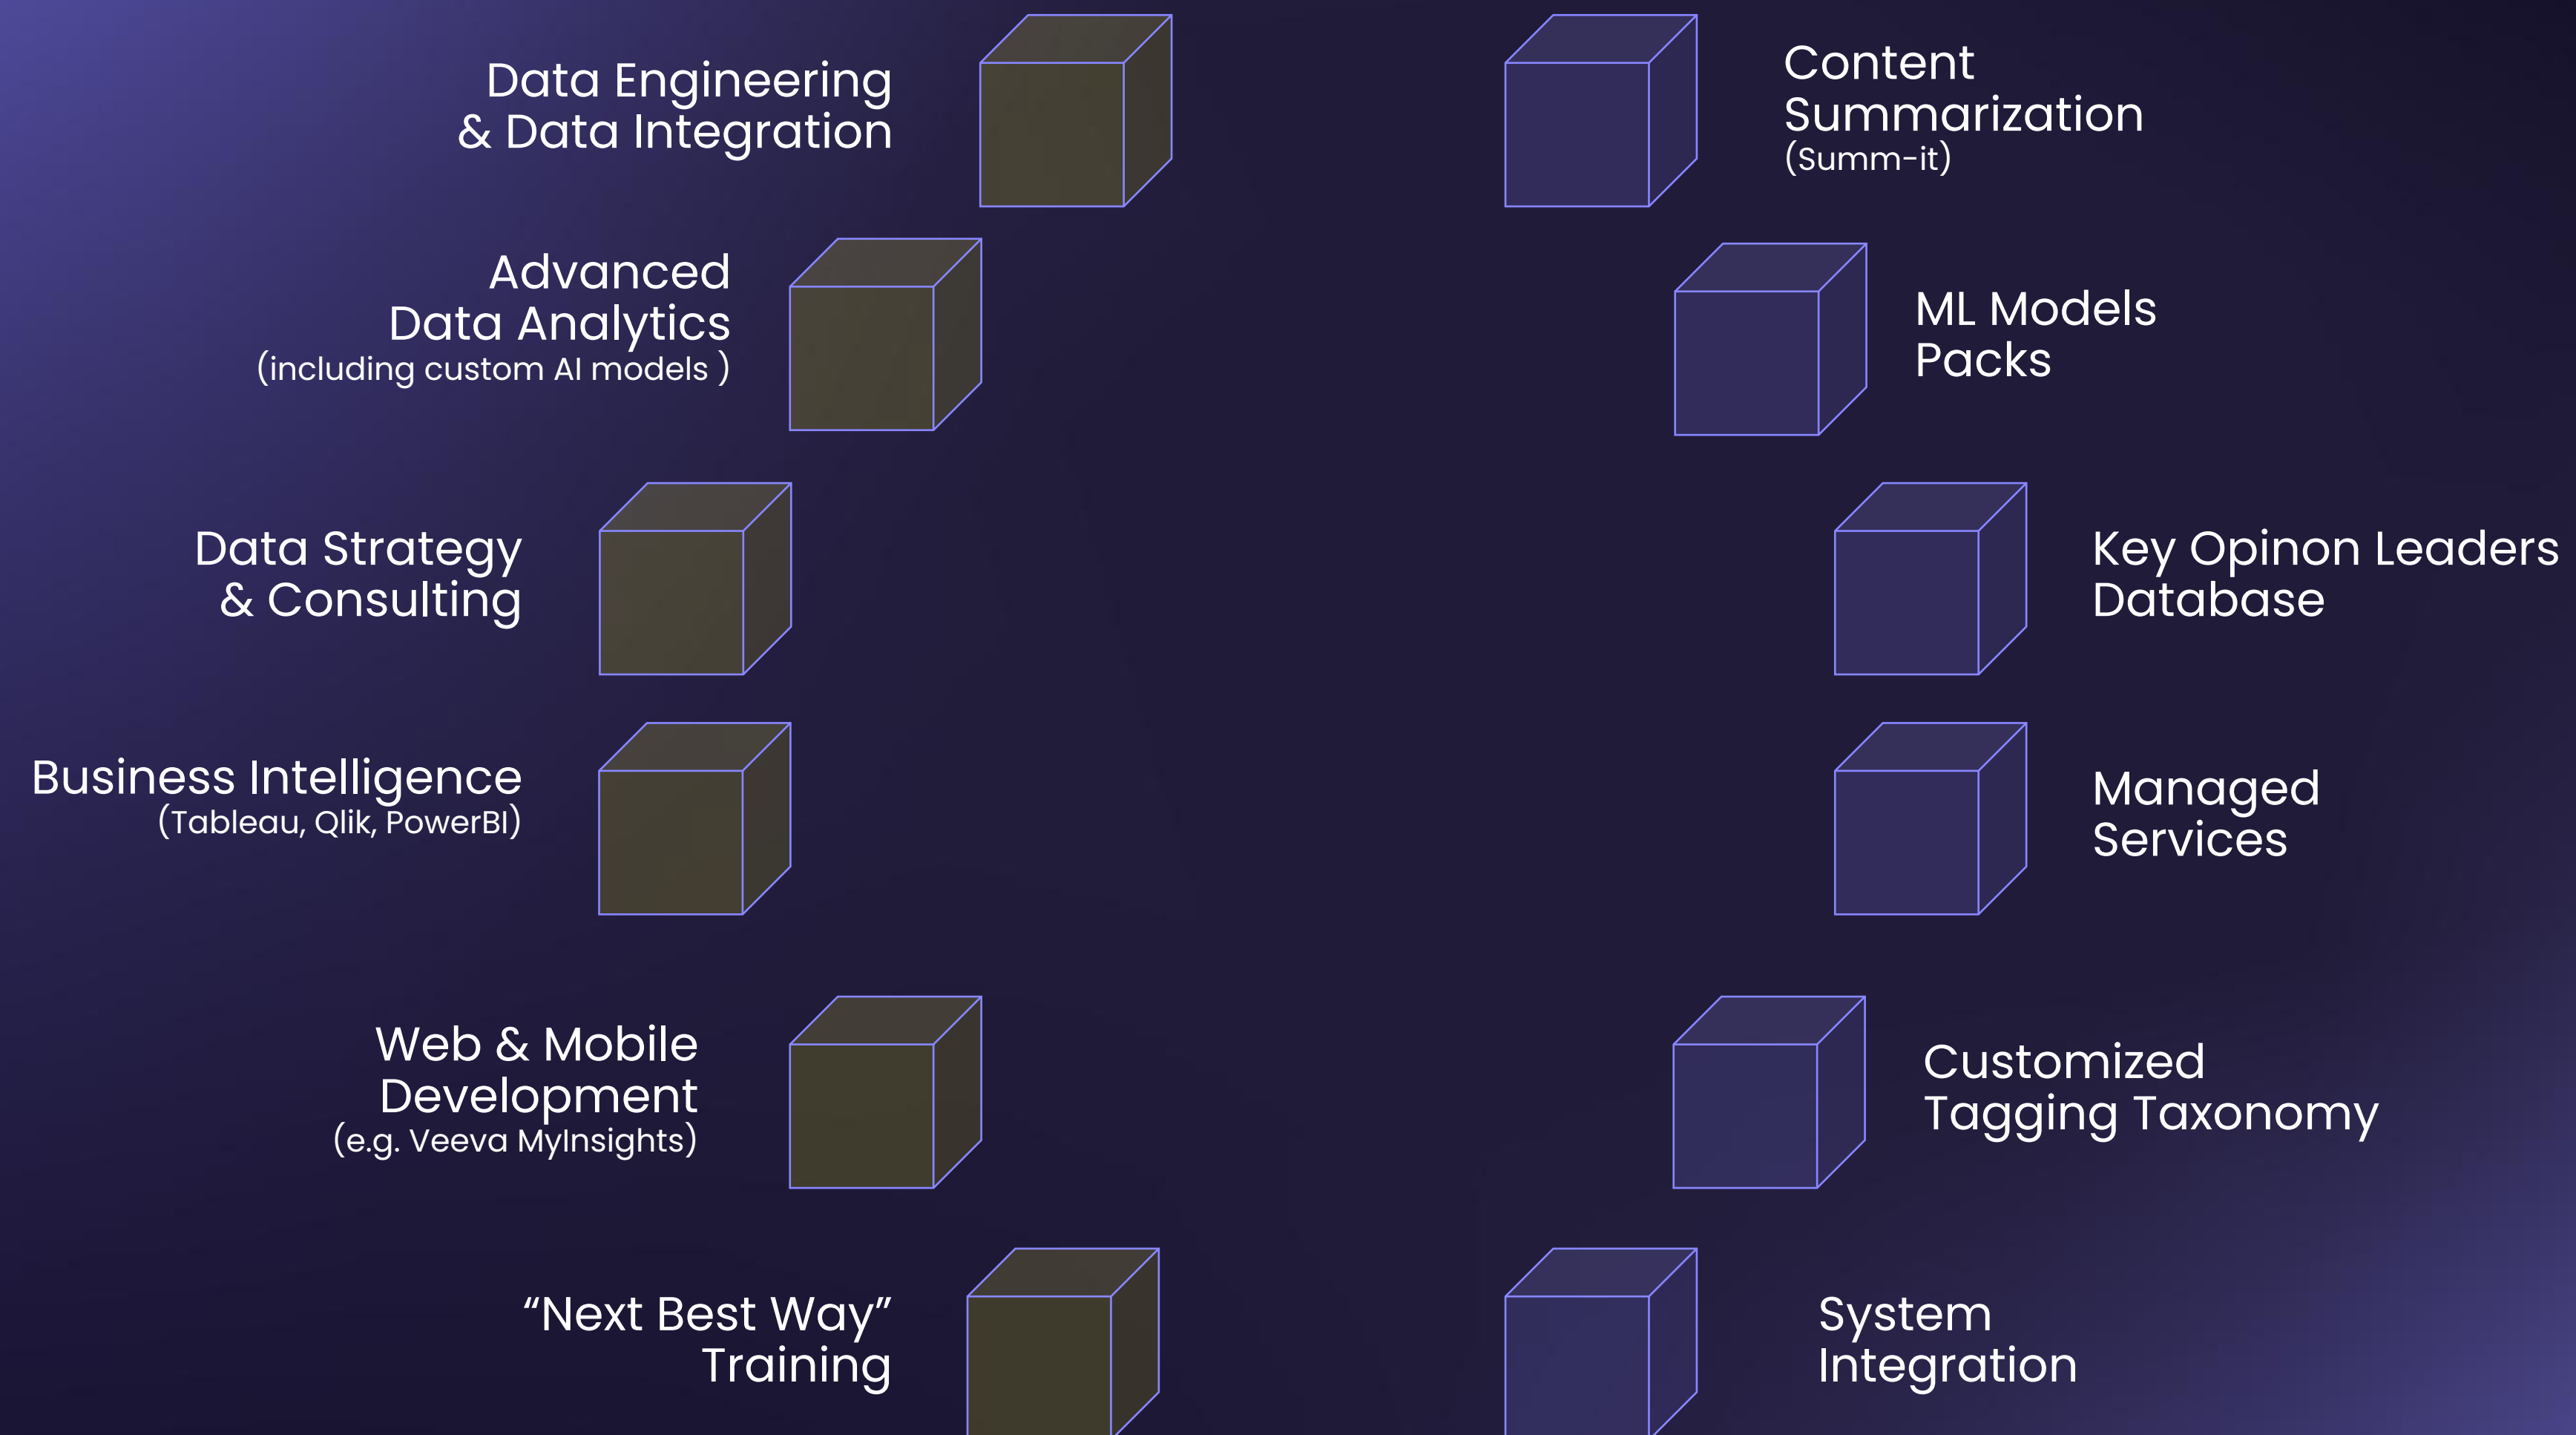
Data Engineering & Data Integration

Advanced Data Analytics (including custom AI models )

Data Strategy & Consulting

Business Intelligence (Tableau, Qlik, PowerBI)

Web & Mobile Development (e.g. Veeva MyInsights)

“Next Best Way” Training

Content Summarization (Summ-it)

ML Models Packs

Key Opinon Leaders Database

Managed Services

Customized Tagging Taxonomy

System Integration